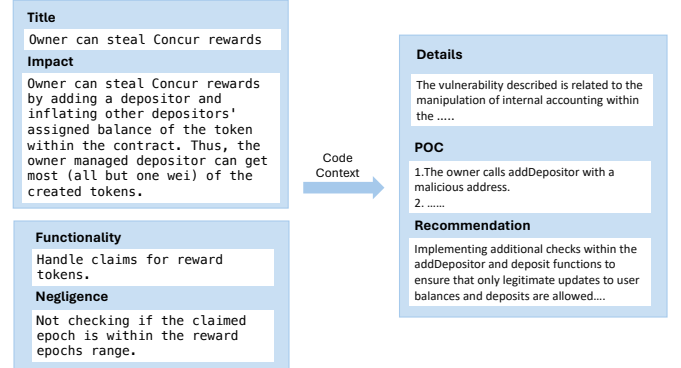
Title

Owner can steal Concur rewards

Impact

Owner can steal Concur rewards by adding a depositor and inflating other depositors' assigned balance of the token within the contract. Thus, the owner managed depositor can get most (all but one wei) of the created tokens.

Functionality

Handle claims for reward tokens.

Negligence

Not checking if the claimed epoch is within the reward epochs range.

Code Context

Details

The vulnerability described is related to the manipulation of internal accounting within the .....

POC

1.The owner calls addDepositor with a malicious address.
2. ......

Recommendation

Implementing additional checks within the addDepositor and deposit functions to ensure that only legitimate updates to user balances and deposits are allowed....